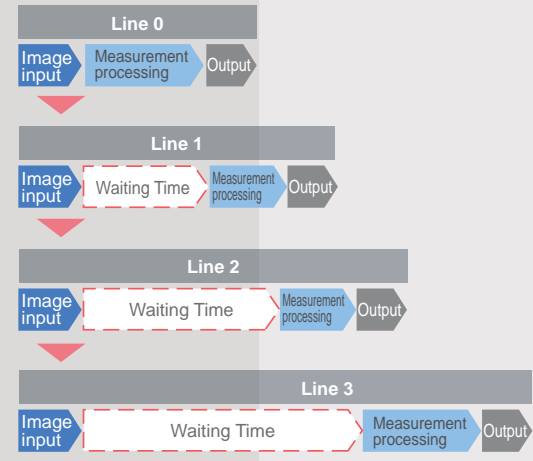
Line 0

Image input

Measurement processing

Output

Line 1

Image input

Waiting Time

Measurement processing

Output

Line 2

Image input

Waiting Time

Measurement processing

Output

Line 3

Image input

Waiting Time

Measurement processing

Output